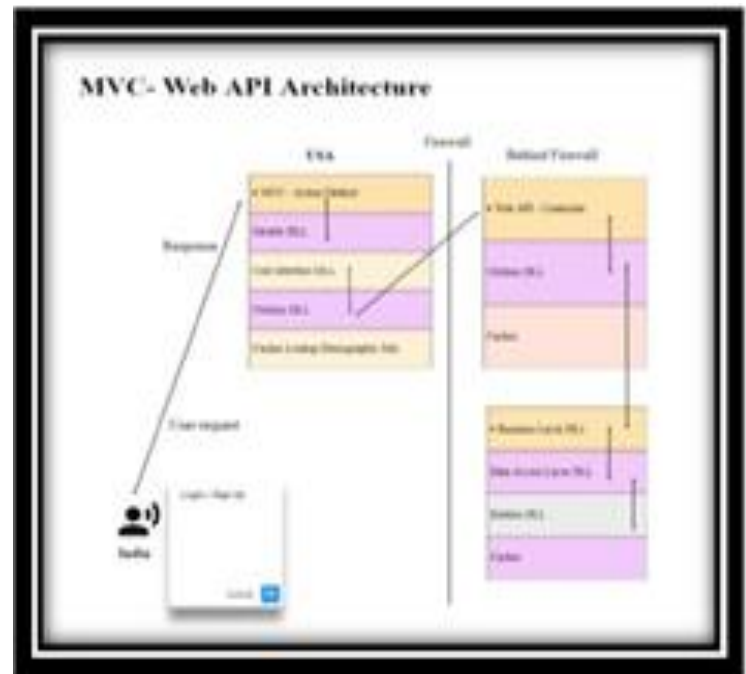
MVC- Web API Architecture

Firewall

USA

Behind Firewall

MVC - Action Method

Models (DL)

User interface (UL)

Proxies (BL)

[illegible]

Response

User request

Web API - Controller

Proxies (BL)

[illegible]

Business Layer (BL)

Data Access Layer (DL)

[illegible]

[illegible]

India

Login / Sign In

Cancel